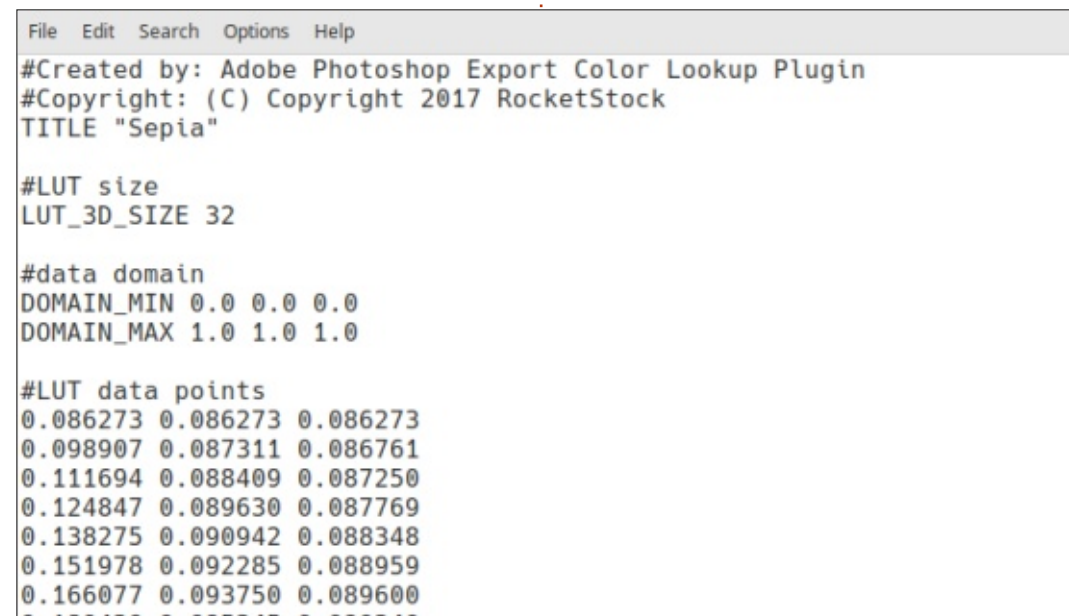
File Edit Search Options Help

#Created by: Adobe Photoshop Export Color Lookup Plugin
#Copyright: (C) Copyright 2017 RocketStock
TITLE "Sepia"

#LUT size
LUT_3D_SIZE 32

#data domain
DOMAIN_MIN 0.0 0.0 0.0
DOMAIN_MAX 1.0 1.0 1.0

#LUT data points
0.086273 0.086273 0.086273
0.098907 0.087311 0.086761
0.111694 0.088409 0.087250
0.124847 0.089630 0.087769
0.138275 0.090942 0.088348
0.151978 0.092285 0.088959
0.166077 0.093750 0.089600
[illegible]